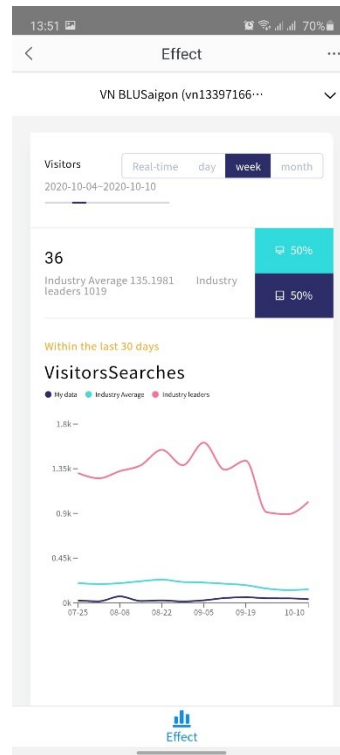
13:51 70%

<

Effect

···

VN BLUSaigon (vn13397166···

Visitors

Real-time day week month

2020-10-04~2020-10-10

36

Industry Average 135.1981 Industry leaders 1019

50%

50%

Within the last 30 days

VisitorsSearches

My data Industry Average Industry leaders

1.8k

1.35k

0.9k

0.45k

0k

07-25 08-08 08-22 09-05 09-19 10-10

Effect